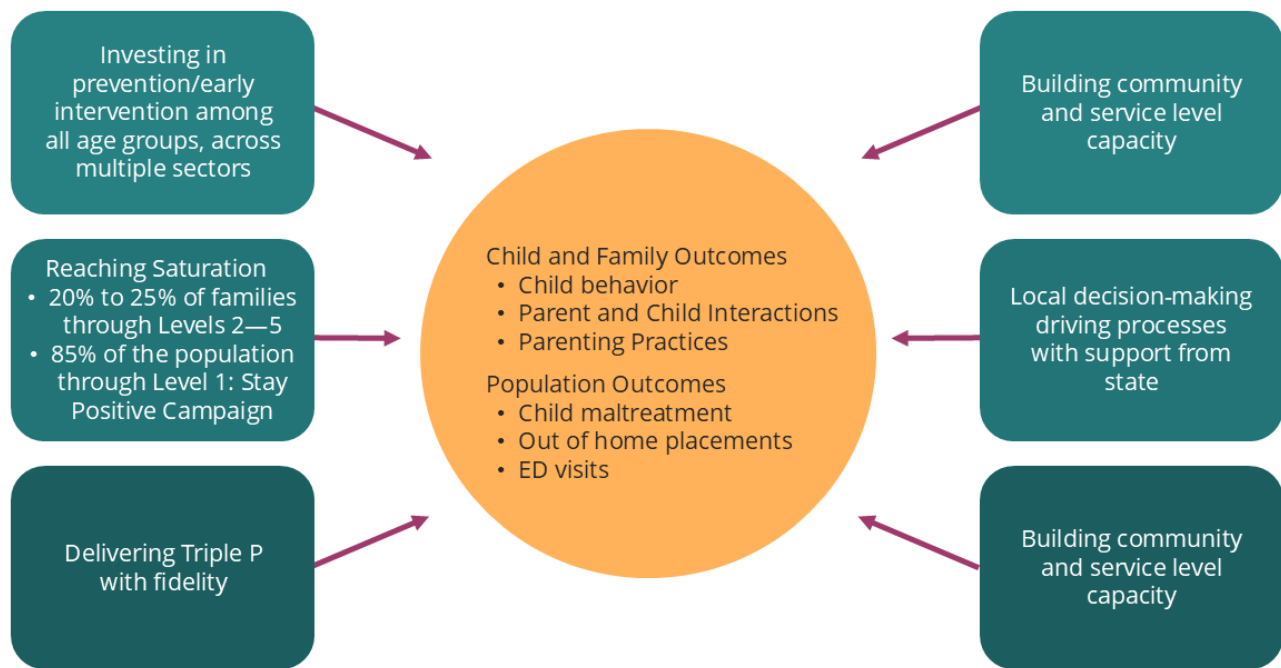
Investing in prevention/early intervention among all age groups, across multiple sectors

Reaching Saturation
• 20% to 25% of families through Levels 2—5
• 85% of the population through Level 1: Stay Positive Campaign

Delivering Triple P with fidelity

Child and Family Outcomes
• Child behavior
• Parent and Child Interactions
• Parenting Practices

Population Outcomes
• Child maltreatment
• Out of home placements
• ED visits

Building community and service level capacity

Local decision-making driving processes with support from state

Building community and service level capacity